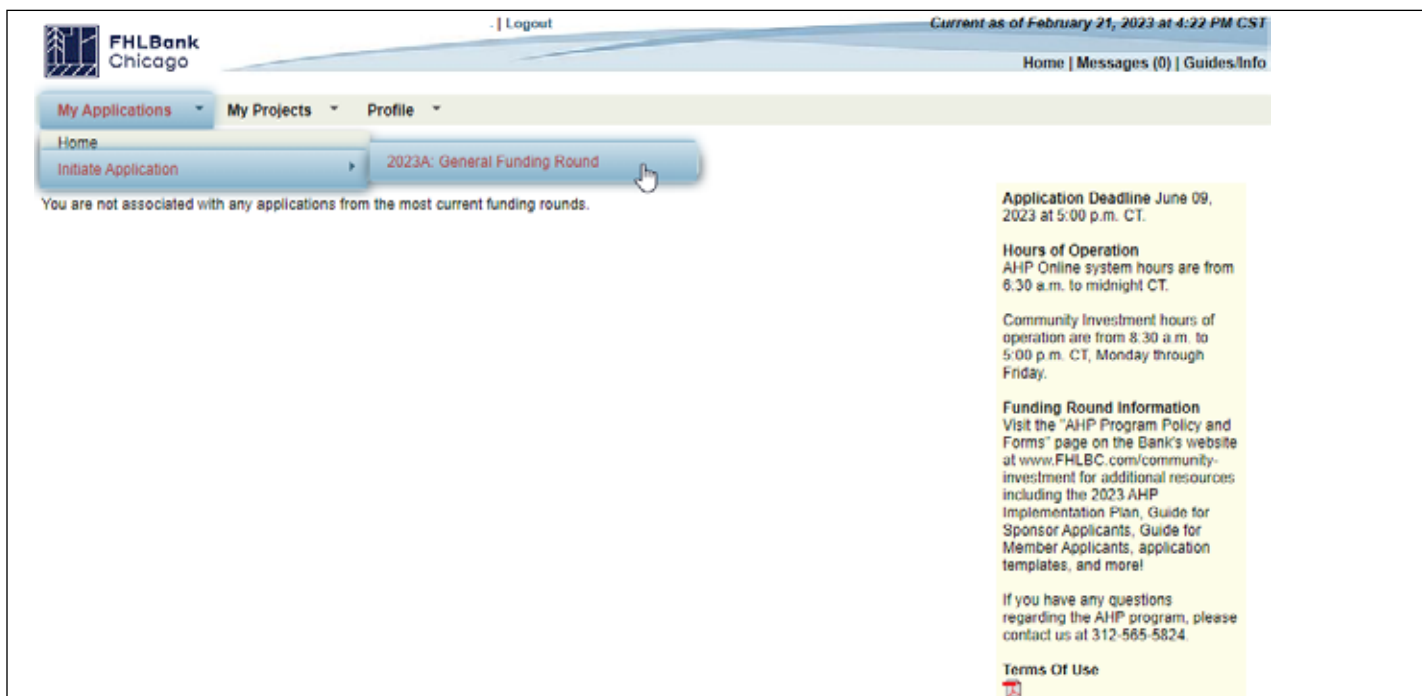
FHLBank Chicago

- | Logout

Current as of February 21, 2023 at 4:22 PM CST

Home | Messages (0) | Guides/Info

My Applications My Projects Profile

Home

Initiate Application

2023A: General Funding Round

You are not associated with any applications from the most current funding rounds.

Application Deadline June 09, 2023 at 5:00 p.m. CT.

Hours of Operation
AHP Online system hours are from 6:30 a.m. to midnight CT.

Community Investment hours of operation are from 8:30 a.m. to 5:00 p.m. CT, Monday through Friday.

Funding Round Information
Visit the "AHP Program Policy and Forms" page on the Bank's website at www.FHLBC.com/community-investment for additional resources including the 2023 AHP Implementation Plan, Guide for Sponsor Applicants, Guide for Member Applicants, application templates, and more!

If you have any questions regarding the AHP program, please contact us at 312-565-5824.

Terms Of Use